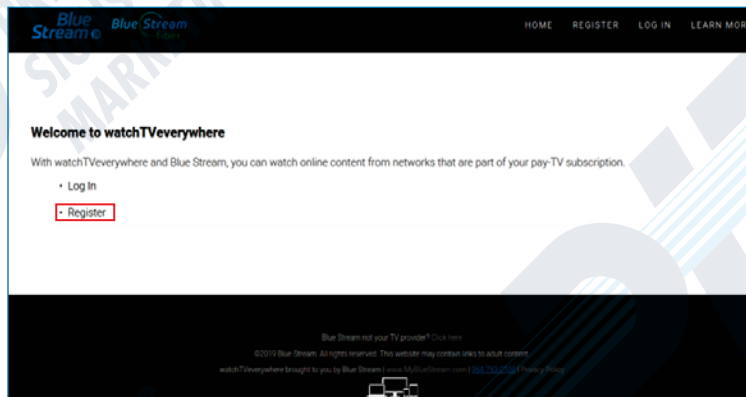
Blue Stream

Blue Stream Fiber

HOME REGISTER LOG IN LEARN MOR

Welcome to watchTVeverywhere

With watchTVeverywhere and Blue Stream, you can watch online content from networks that are part of your pay-TV subscription.

- Log In
- Register

Blue Stream not your TV provider? Click here

©2019 Blue Stream. All rights reserved. This website may contain links to adult content.

watchTVeverywhere brought to you by Blue Stream | www.MyBlueStream.com | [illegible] | Privacy Policy